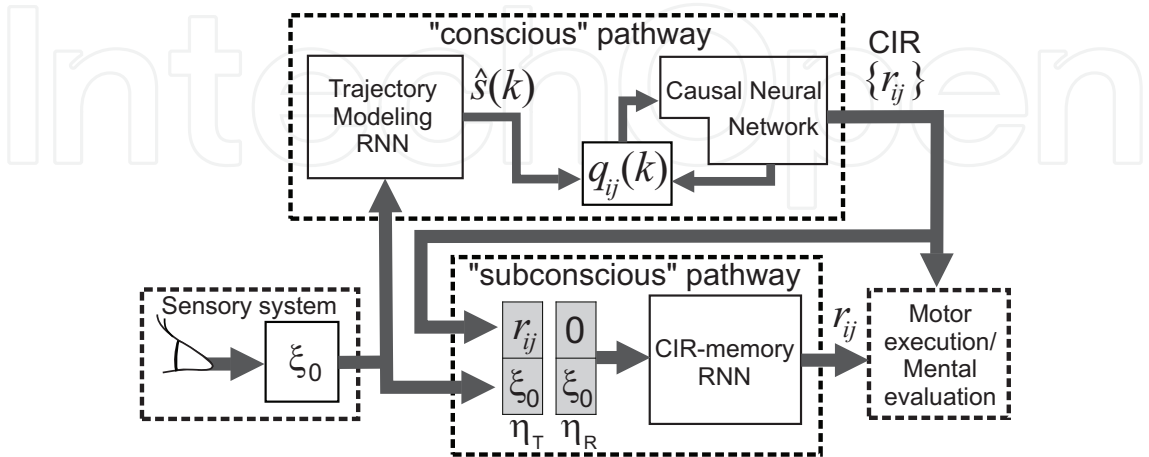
"conscious" pathway

Trajectory Modeling RNN

$\hat{s}(k)$

Causal Neural Network

$q_{ij}(k)$

CIR $\{r_{ij}\}$

"subconscious" pathway

Sensory system

$\xi_0$

$r_{ij}$

$\xi_0$

0

$\xi_0$

$\eta_T$ $\eta_R$

CIR-memory RNN

$r_{ij}$

Motor execution/ Mental evaluation